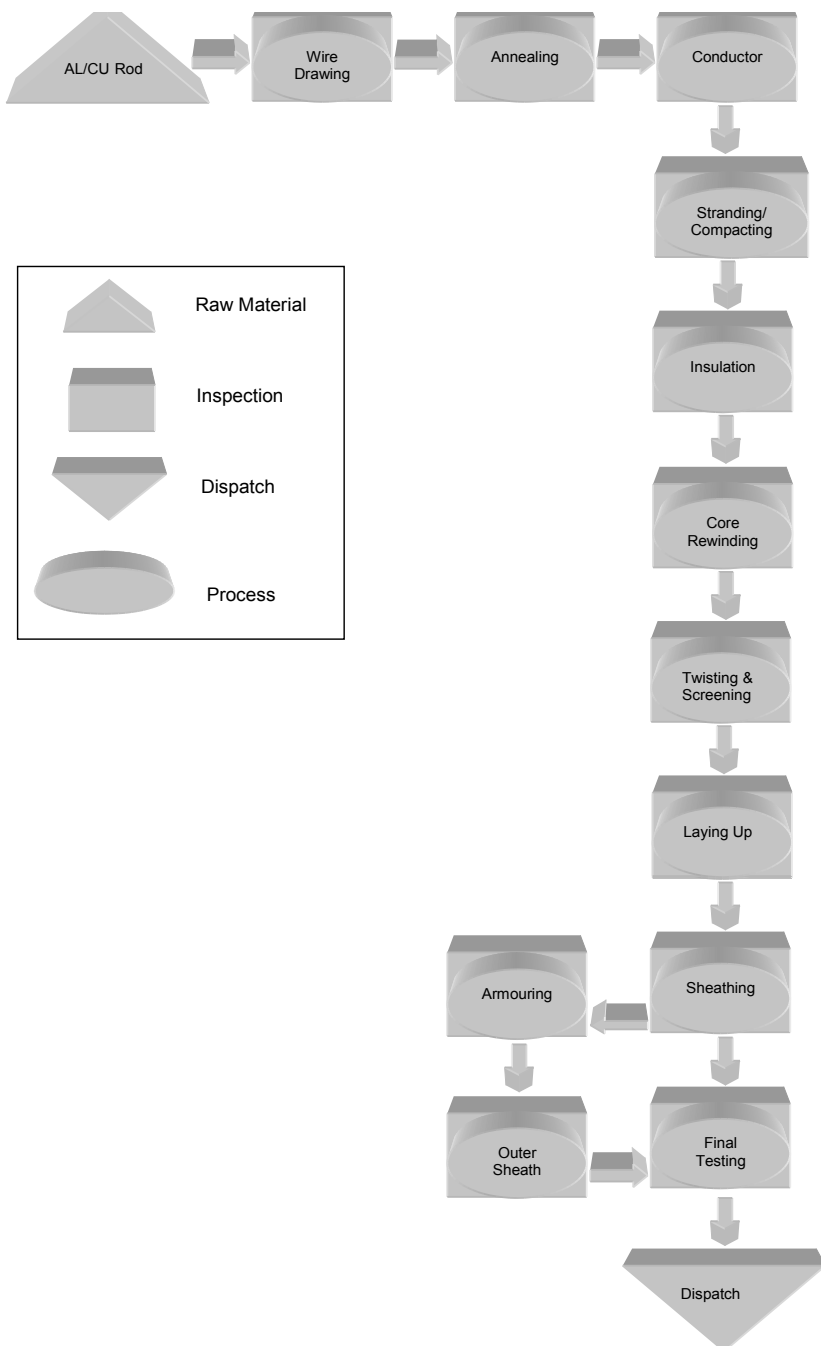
AL/CU Rod

Wire Drawing

Annealing

Conductor

Stranding/ Compacting

Raw Material

Inspection

Dispatch

Process

Insulation

Core Rewinding

Twisting & Screening

Laying Up

Armouring

Sheathing

Outer Sheath

Final Testing

Dispatch